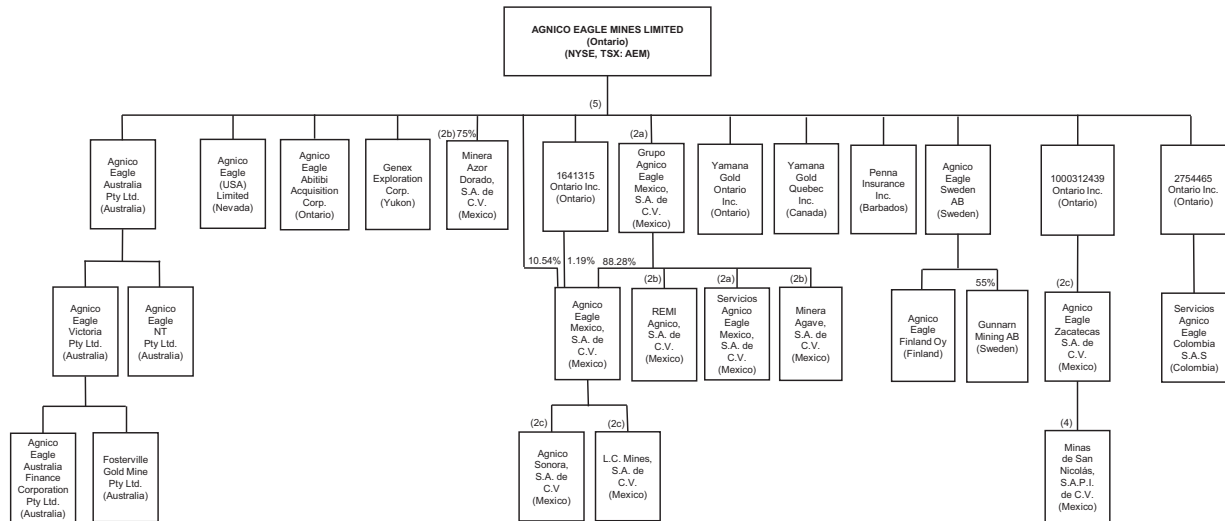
AGNICO EAGLE MINES LIMITED
(Ontario)
(NYSE, TSX: AEM)

(5)

Agnico Eagle Australia Pty Ltd. (Australia)

Agnico Eagle (USA) Limited (Nevada)

Agnico Eagle Abitibi Acquisition Corp. (Ontario)

Genex Exploration Corp. (Yukon)

(2b) 75%

Minera Azor Dorado, S.A. de C.V. (Mexico)

1641315 Ontario Inc. (Ontario)

(2a)

Grupo Agnico Eagle Mexico, S.A. de C.V. (Mexico)

Yamana Gold Ontario Inc. (Ontario)

Yamana Gold Quebec Inc. (Canada)

Penna Insurance Inc. (Barbados)

Agnico Eagle Sweden AB (Sweden)

1000312439 Ontario Inc. (Ontario)

2754465 Ontario Inc. (Ontario)

Agnico Eagle Victoria Pty Ltd. (Australia)

Agnico Eagle NT Pty Ltd. (Australia)

10.54%

1.19%

88.28%

Agnico Eagle Mexico, S.A. de C.V. (Mexico)

(2b)

REMI Agnico, S.A. de C.V. (Mexico)

(2a)

Servicios Agnico Eagle Mexico, S.A. de C.V. (Mexico)

(2b)

Minera Agave, S.A. de C.V. (Mexico)

Agnico Eagle Finland Oy (Finland)

55%

Gunnarn Mining AB (Sweden)

(2c)

Agnico Eagle Zacatecas S.A. de C.V. (Mexico)

Servicios Agnico Eagle Colombia S.A.S (Colombia)

Agnico Eagle Australia Finance Corporation Pty Ltd. (Australia)

Fosterville Gold Mine Pty Ltd. (Australia)

(2c)

Agnico Sonora, S.A. de C.V (Mexico)

(2c)

L.C. Mines, S.A. de C.V. (Mexico)

(4)

Minas de San Nicolás, S.A.P.I. de C.V. (Mexico)